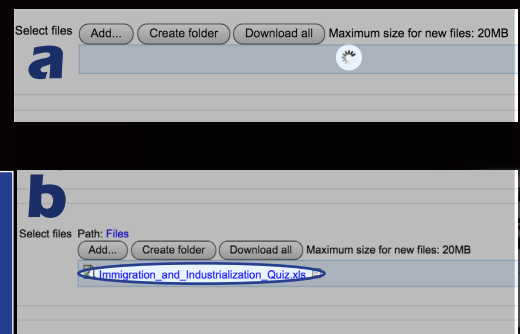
Select files Add... Create folder Download all Maximum size for new files: 20MB

a

b

Select files Path: Files

Add... Create folder Download all Maximum size for new files: 20MB

Immigration_and_Industrialization_Quiz.xls